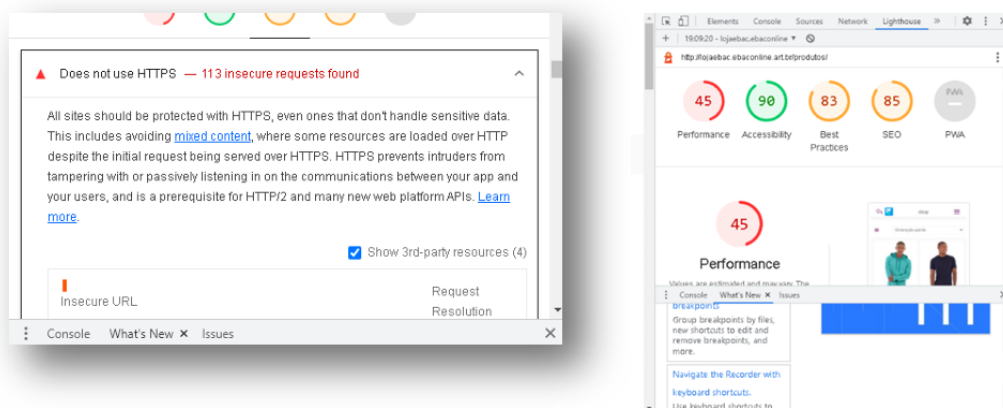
Does not use HTTPS — 113 insecure requests found

All sites should be protected with HTTPS, even ones that don't handle sensitive data. This includes avoiding mixed content, where some resources are loaded over HTTP despite the initial request being served over HTTPS. HTTPS prevents intruders from tampering with or passively listening in on the communications between your app and your users, and is a prerequisite for HTTP/2 and many new web platform APIs. Learn more.

Show 3rd-party resources (4)

Insecure URL

Request Resolution

Console What's New × Issues

Elements Console Sources Network Lighthouse »

19:09:20 - lojaebac.ebaconline

http://lojaebac.ebaconline.art.br/produtos/

45 Performance
90 Accessibility
83 Best Practices
85 SEO
PWA PWA

45

Performance

Values are estimated and may vary. The

Console What's New × Issues

breakpoints

Group breakpoints by files, new shortcuts to edit and remove breakpoints, and more.

Navigate the Recorder with keyboard shortcuts.

Use keyboard shortcuts to